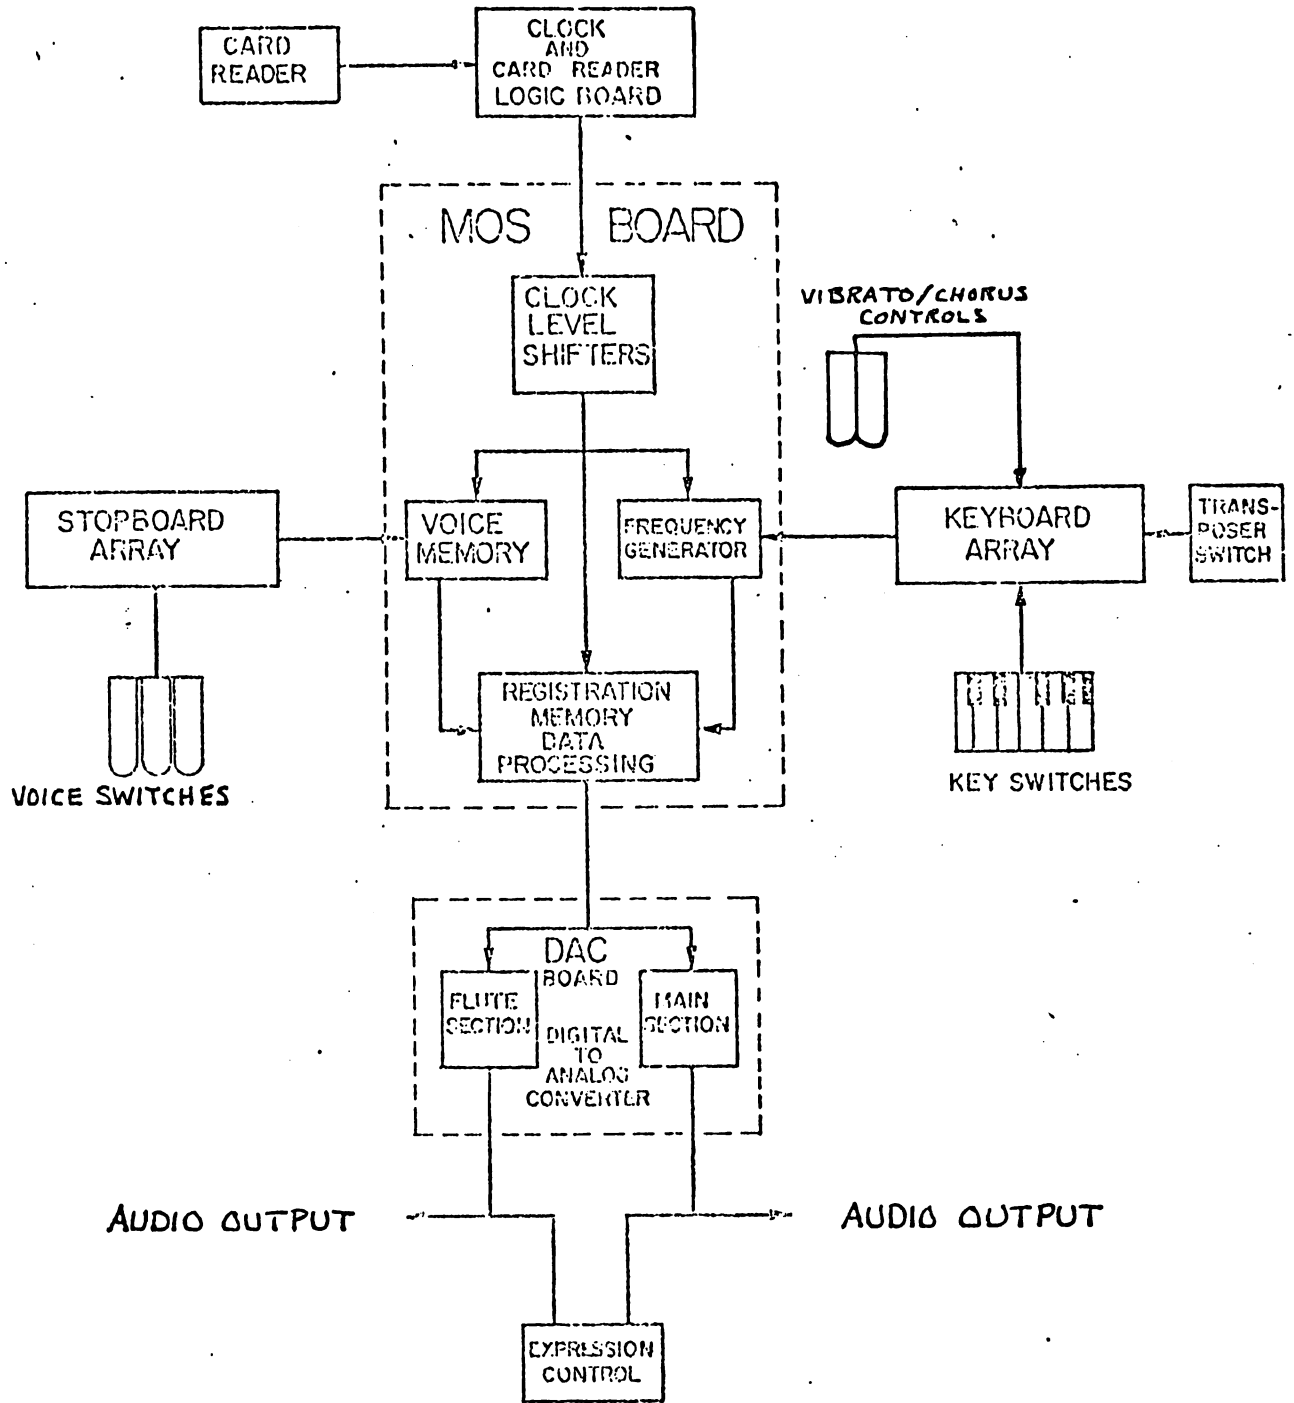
CARD READER

CLOCK AND CARD READER LOGIC BOARD

MOS BOARD

CLOCK LEVEL SHIFTERS

VIBRATO/CHORUS CONTROLS

STOPBOARD ARRAY

VOICE MEMORY

FREQUENCY GENERATOR

KEYBOARD ARRAY

TRANSPOSER SWITCH

REGISTRATION MEMORY DATA PROCESSING

VOICE SWITCHES

KEY SWITCHES

DAC BOARD

FLUTE SECTION

DIGITAL TO ANALOG CONVERTER

MAIN SECTION

AUDIO OUTPUT

AUDIO OUTPUT

EXPRESSION CONTROL